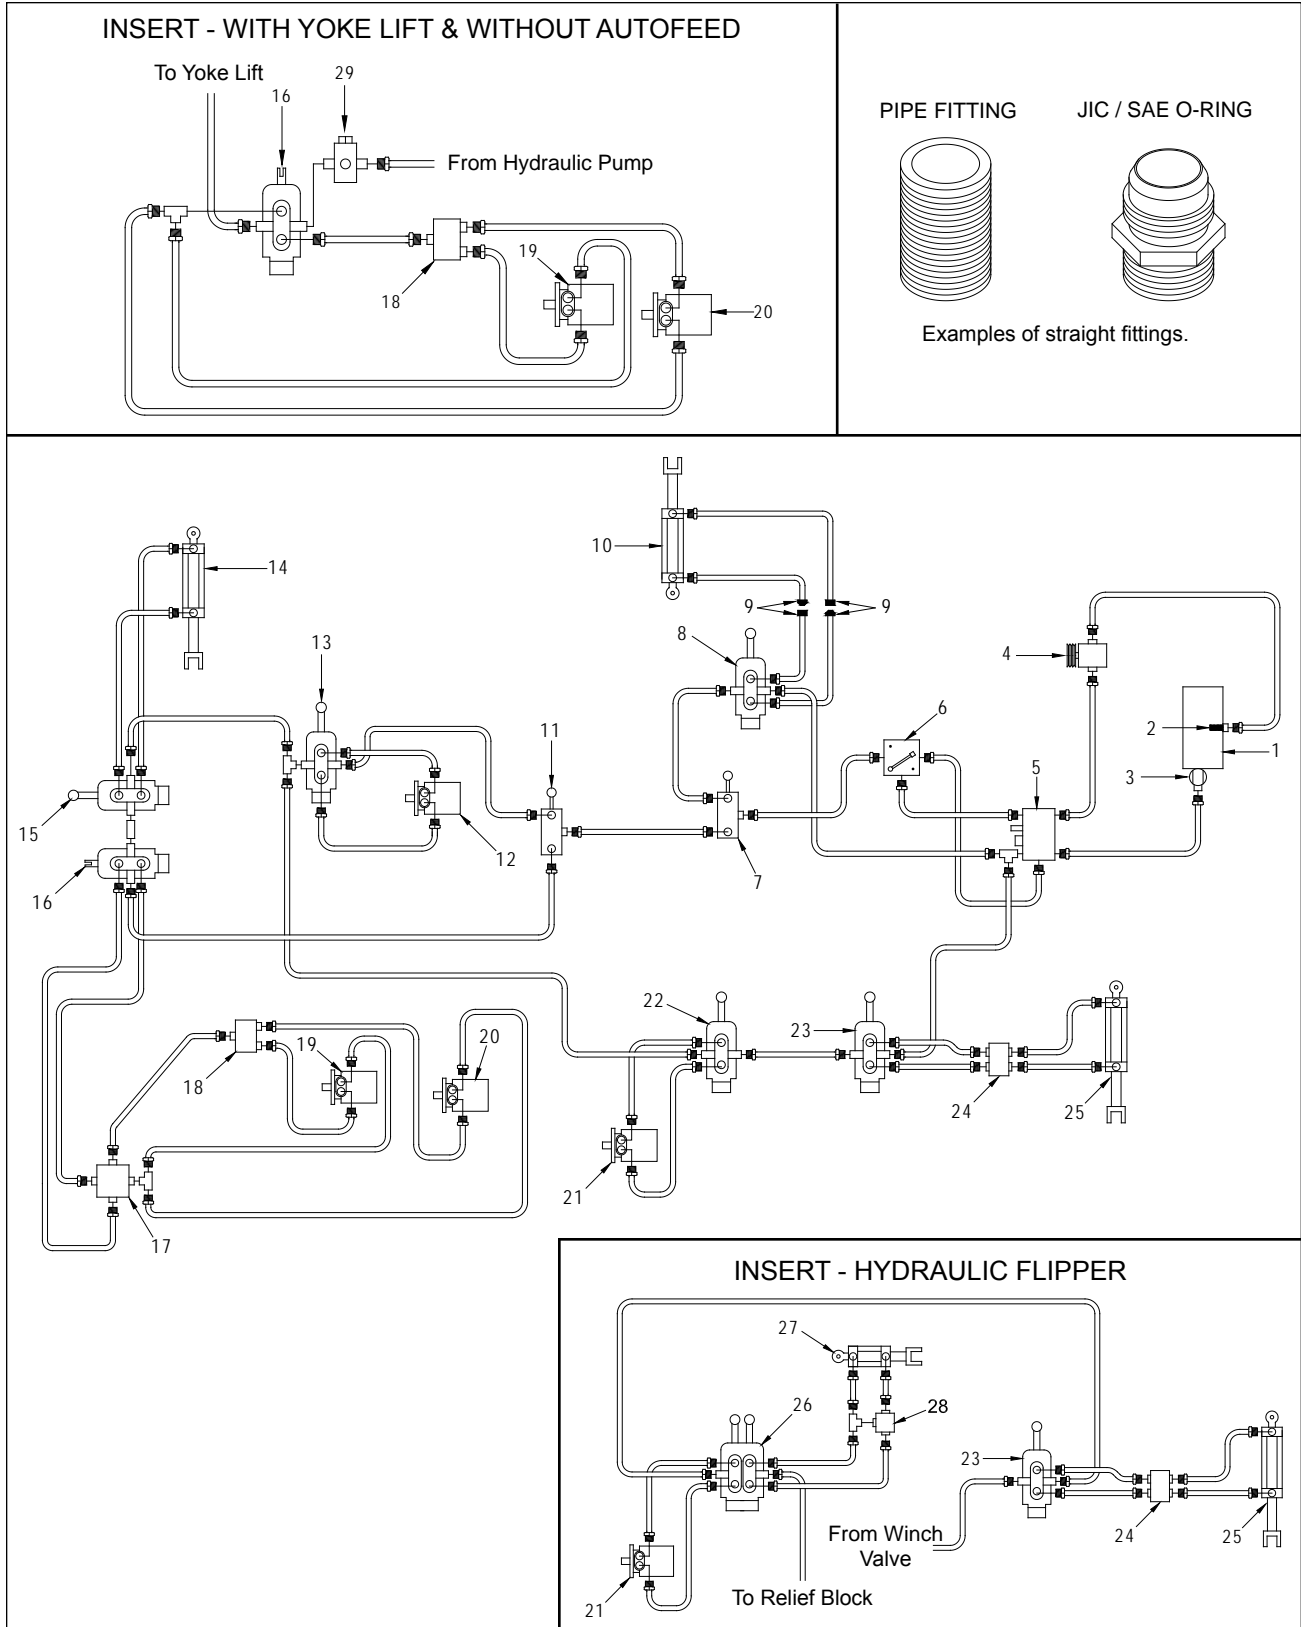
INSERT - WITH YOKE LIFT & WITHOUT AUTOFEED

To Yoke Lift

29

16

From Hydraulic Pump

19

18

20

PIPE FITTING

JIC / SAE O-RING

Examples of straight fittings.

10

14

9

9

8

13

4

6

2

1

11

3

5

15

12

7

16

22

23

20

19

18

24

25

21

17

INSERT - HYDRAULIC FLIPPER

27

26

28

23

24

25

From Winch Valve

21

To Relief Block